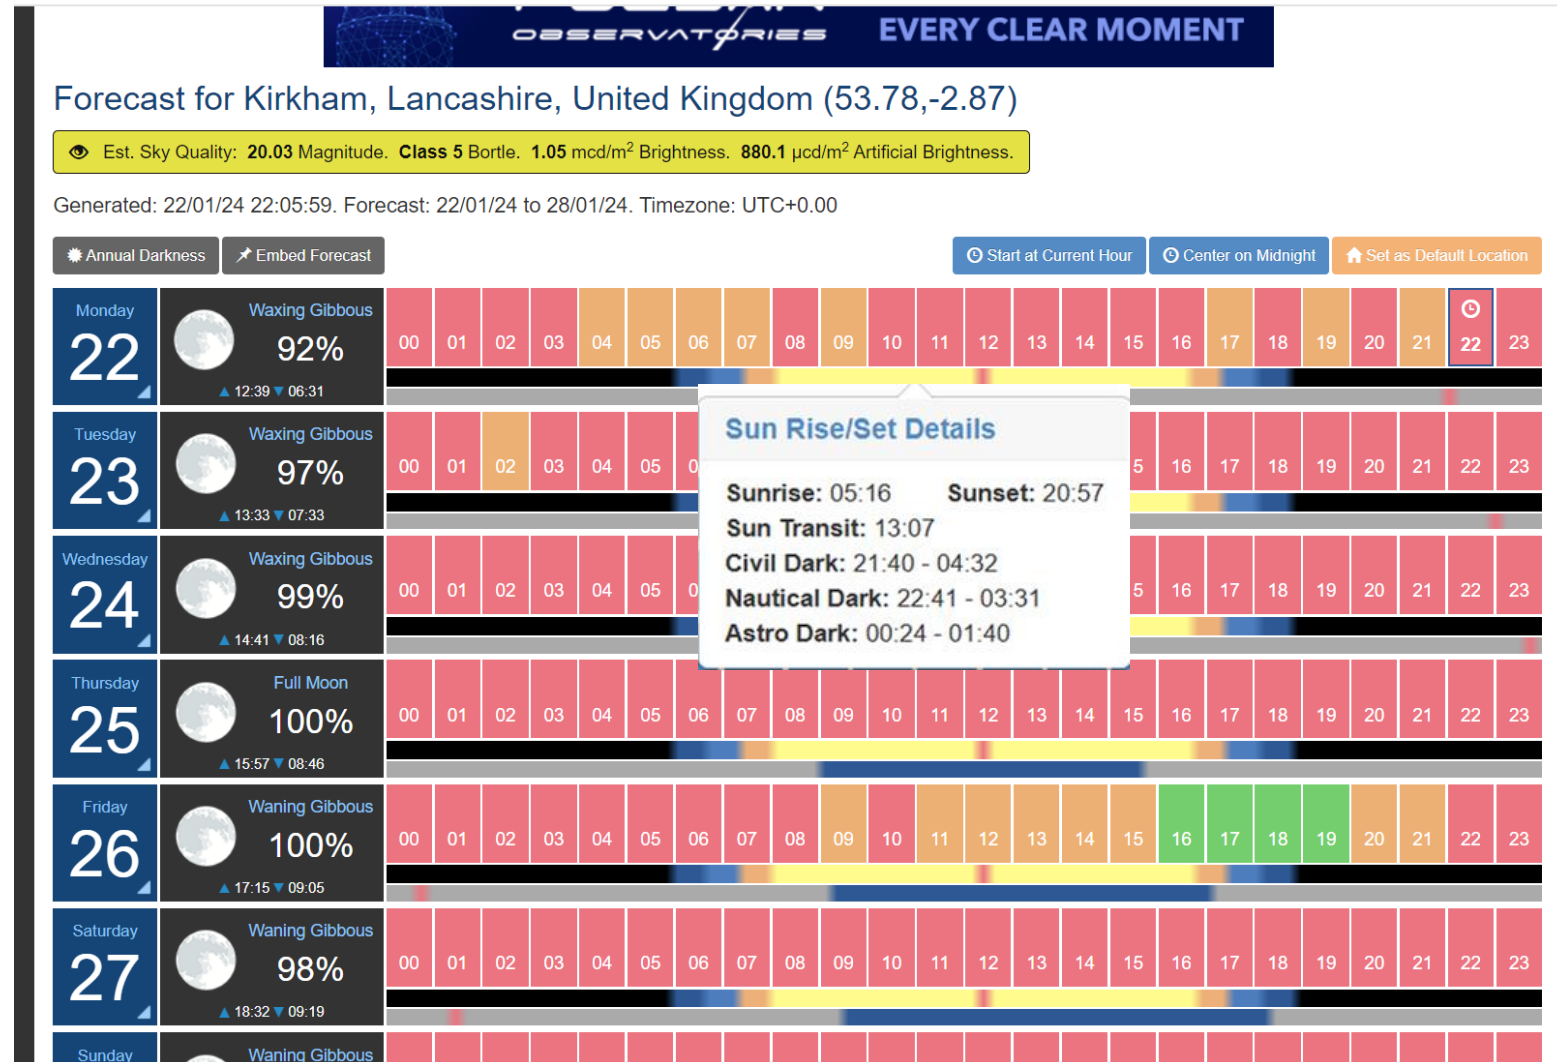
OBSERVATORIES EVERY CLEAR MOMENT

Forecast for Kirkham, Lancashire, United Kingdom (53.78,-2.87)

Est. Sky Quality: **20.03** Magnitude. **Class 5** Bortle. **1.05** mcd/m$^2$ Brightness. **880.1** μcd/m$^2$ Artificial Brightness.

Generated: 22/01/24 22:05:59. Forecast: 22/01/24 to 28/01/24. Timezone: UTC+0.00

Annual Darkness | Embed Forecast | Start at Current Hour | Center on Midnight | Set as Default Location

Monday 22 | Waxing Gibbous 92% | ▲12:39 ▼06:31 | 00 01 02 03 04 05 06 07 08 09 10 11 12 13 14 15 16 17 18 19 20 21 22 23

Tuesday 23 | Waxing Gibbous 97% | ▲13:33 ▼07:33 | 00 01 02 03 04 05 0 5 16 17 18 19 20 21 22 23

Sun Rise/Set Details

Sunrise: 05:16 Sunset: 20:57
Sun Transit: 13:07
Civil Dark: 21:40 - 04:32
Nautical Dark: 22:41 - 03:31
Astro Dark: 00:24 - 01:40

Wednesday 24 | Waxing Gibbous 99% | ▲14:41 ▼08:16 | 00 01 02 03 04 05 0 5 16 17 18 19 20 21 22 23

Thursday 25 | Full Moon 100% | ▲15:57 ▼08:46 | 00 01 02 03 04 05 06 07 08 09 10 11 12 13 14 15 16 17 18 19 20 21 22 23

Friday 26 | Waning Gibbous 100% | ▲17:15 ▼09:05 | 00 01 02 03 04 05 06 07 08 09 10 11 12 13 14 15 16 17 18 19 20 21 22 23

Saturday 27 | Waning Gibbous 98% | ▲18:32 ▼09:19 | 00 01 02 03 04 05 06 07 08 09 10 11 12 13 14 15 16 17 18 19 20 21 22 23

Sunday | Waning Gibbous